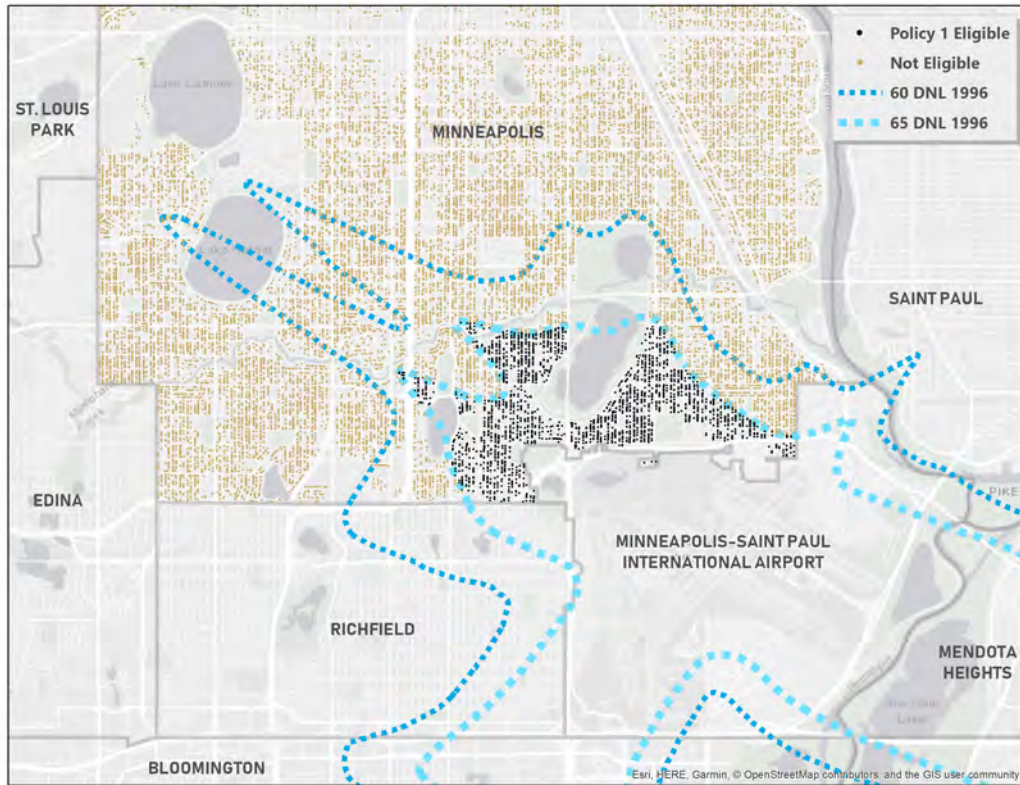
Policy 1 Eligible
Not Eligible
60 DNL 1996
65 DNL 1996

ST. LOUIS PARK
MINNEAPOLIS
SAINT PAUL
EDINA
MINNEAPOLIS-SAINT PAUL INTERNATIONAL AIRPORT
RICHFIELD
MENDOTA HEIGHTS
BLOOMINGTON

Esri, HERE, Garmin, © OpenStreetMap contributors, and the GIS user community